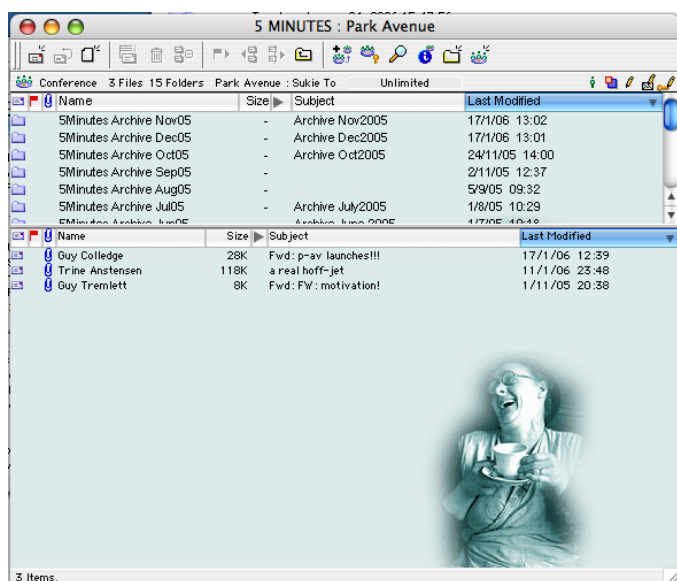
5 MINUTES : Park Avenue

Conference 3 Files 15 Folders Park Avenue : Sukie To Unlimited

| Name | Size | Subject | Last Modified |
|---|---|---|---|
| 5Minutes Archive Nov05 | - | Archive Nov2005 | 17/1/06 13:02 |
| 5Minutes Archive Dec05 | - | Archive Dec2005 | 17/1/06 13:01 |
| 5Minutes Archive Oct05 | - | Archive Oct2005 | 24/11/05 14:00 |
| 5Minutes Archive Sep05 | - | | 2/11/05 12:37 |
| 5Minutes Archive Aug05 | - | | 5/9/05 09:32 |
| 5Minutes Archive Jul05 | - | Archive July2005 | 1/8/05 10:29 |
| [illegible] | | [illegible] | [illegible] |

| Name | Size | Subject | Last Modified |
|---|---|---|---|
| Guy Colledge | 28K | Fwd: p-av launches!!! | 17/1/06 12:39 |
| Trine Anstensen | 118K | a real hoff-jet | 11/1/06 23:48 |
| Guy Tremlett | 8K | Fwd: FW: motivation! | 1/11/05 20:38 |

3 Items.